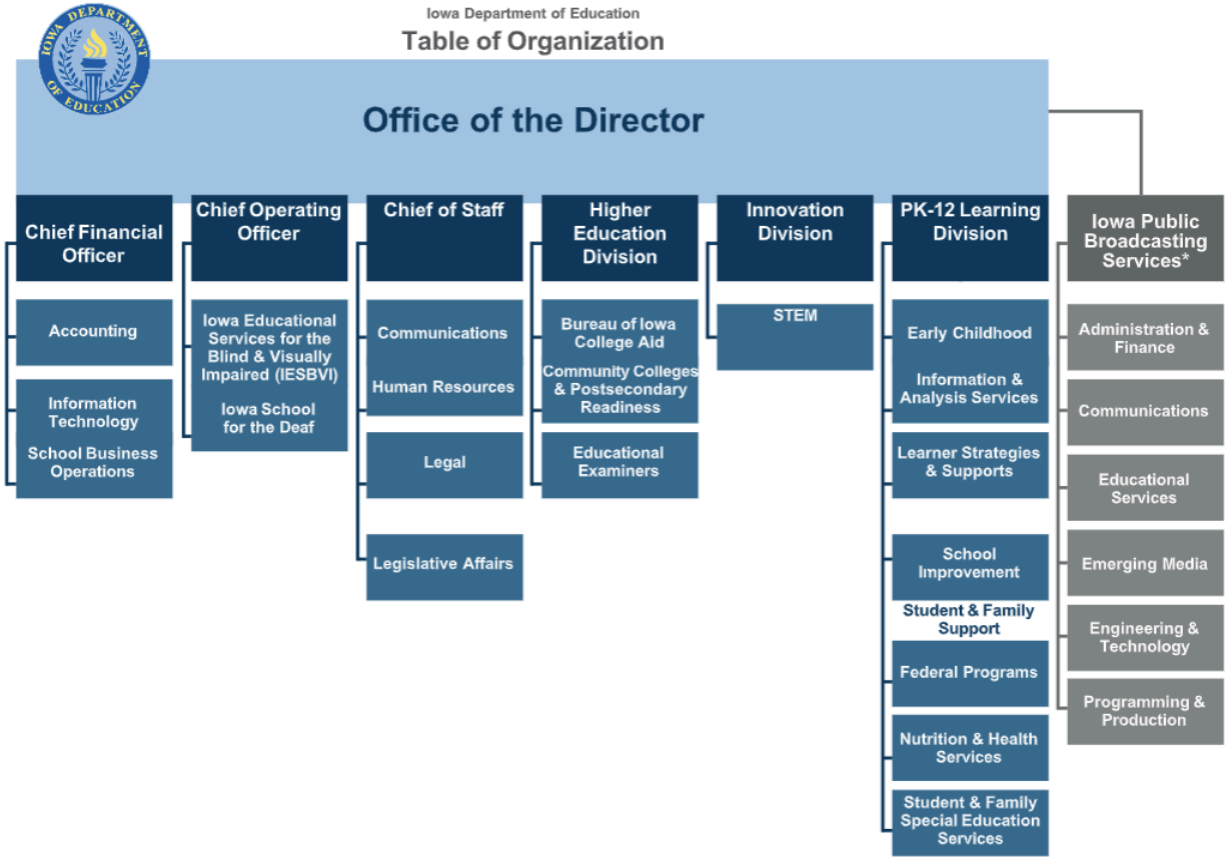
IOWA DEPARTMENT OF EDUCATION

Iowa Department of Education

Table of Organization

Office of the Director

Chief Financial Officer

Accounting

Information Technology

School Business Operations

Chief Operating Officer

Iowa Educational Services for the Blind & Visually Impaired (IESBVI)

Iowa School for the Deaf

Chief of Staff

Communications

Human Resources

Legal

Legislative Affairs

Higher Education Division

Bureau of Iowa College Aid

Community Colleges & Postsecondary Readiness

Educational Examiners

Innovation Division

STEM

PK-12 Learning Division

Early Childhood

Information & Analysis Services

Learner Strategies & Supports

School Improvement

Student & Family Support

Federal Programs

Nutrition & Health Services

Student & Family Special Education Services

Iowa Public Broadcasting Services*

Administration & Finance

Communications

Educational Services

Emerging Media

Engineering & Technology

Programming & Production